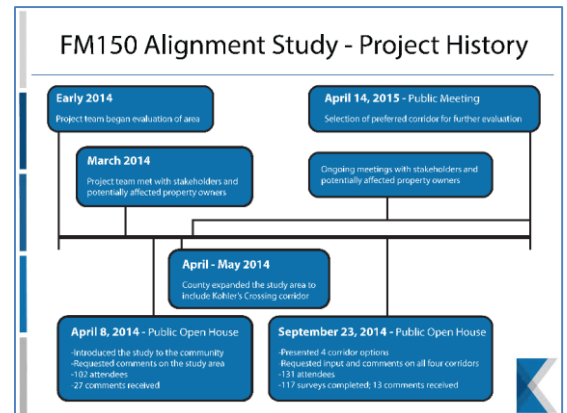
FM150 Alignment Study - Project History

Early 2014
Project team began evaluation of area

April 14, 2015 - Public Meeting
Selection of peferred corridor for further evaluation

March 2014
Project team met with stakeholders and potentially affected property owners

Ongoing meetings with stakeholders and potentially affected property owners

April - May 2014
County expanded the study area to include Kohler's Crossing corridor

April 8, 2014 - Public Open House
-Introduced the study to the community
-Requested comments on the study area
-102 attendees
-27 comments received

September 23, 2014 - Public Open House
-Presented 4 corridor options
-Requested input and comments on all four corridors
-131 attendees
-117 surveys completed; 13 comments received